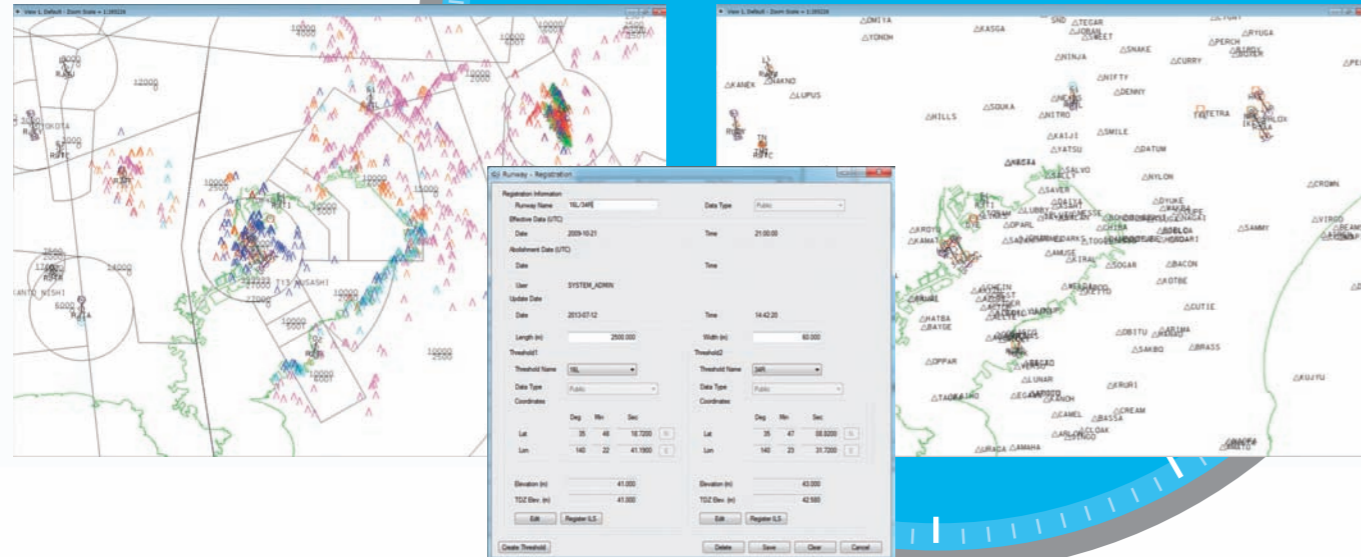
View 1, Default - Zoom Scale = 1:285226

RJTJ
YOKOTA
RJTC
RJTY
12000
10000
6001
8000
10000
6001
6000
ANTO NISHI
RJTA
14000
10000
6001
T13 MUSASHI
12000
7000
10000
6001
10000
6001
10000
6001
10000
2000

View 1, Default - Zoom Scale = 1:285226

△DAIYA
△YONOH
△KASGA
△TEGAR
△JORAN
△MEET
△PERCH
△RYUGA
△NINJA
△SNAKE
△CURRY
△KANEK
△NAKNO
△LUPUS
△NIFTY
△DENNY
△HILLS
△SOUKA
△NITRO
TETRA
△KAIJI
△SMILE
△YATSU
△DATUM
△SALVO
△NYLON
△CROWN
△SAVER
△DYUKE
△VIRGO
△SAMMY
△OPARL
△KAMAT
△AMUSE
△SOGAR
△BACON
△KOTBE
△CUTIE
△HATBA
△BAYGE
△OBITU
△ARIMA
△SAKBO
△BRASS
△OPPAR
△LUNAR
△KRURI
△KUJYU
△CAMEL
△BASSA
△CREAM
△CLOAK
△AMAHA

Runway - Registration

Registration Information
Runway Name 16L/34R
Data Type Public
Effective Date (UTC)
Date 2009-10-21
Time 21:00:00
Abolishment Date (UTC)
Date
Time
User SYSTEM_ADMIN
Update Date
Date 2013-07-12
Time 14:42:20
Length (m) 2500.000
Width (m) 60.000
Threshold1
Threshold Name 16L
Data Type Public
Coordinates
Deg Min Sec
Lat 35 48 18.7200 N
Lon 140 22 41.1900 E
Elevation (m) 41.000
TDZ Elev. (m) 41.000
Edit
Register ILS
Threshold2
Threshold Name 34R
Data Type Public
Coordinates
Deg Min Sec
Lat 35 47 08.9200 N
Lon 140 23 31.7200 E
Elevation (m) 43.000
TDZ Elev. (m) 42.580
Edit
Register ILS
Create Threshold
Delete
Save
Clear
Cancel